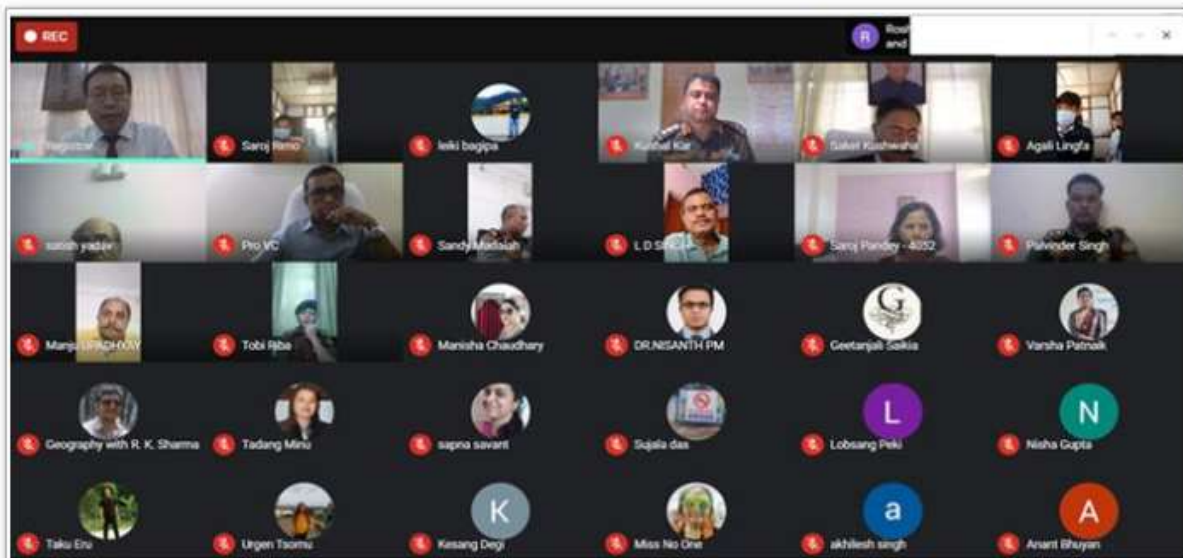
REC

R Ros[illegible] and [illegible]

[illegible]

Saroj Remo

leiki bagipa

Kushal Kar

Saket Kushwaha

Agali Lingfa

satish yadav

Pro VC

Sandy Madaiah

L D SINGH

Saroj Pandey - 4052

Palvinder Singh

Manju UPADHYAY

Tobi Riba

Manisha Chaudhary

DR.NISANTH PM

G

Geetanjali Saikia

Varsha Patnaik

Geography with R. K. Sharma

Tadang Minu

sapna savant

Sujata das

L

Lobsang Peki

N

Nisha Gupta

Taku Eru

Urgen Tsomu

K

Kesang Degi

Miss No One

a

akhilesh singh

A

Anant Bhuyan